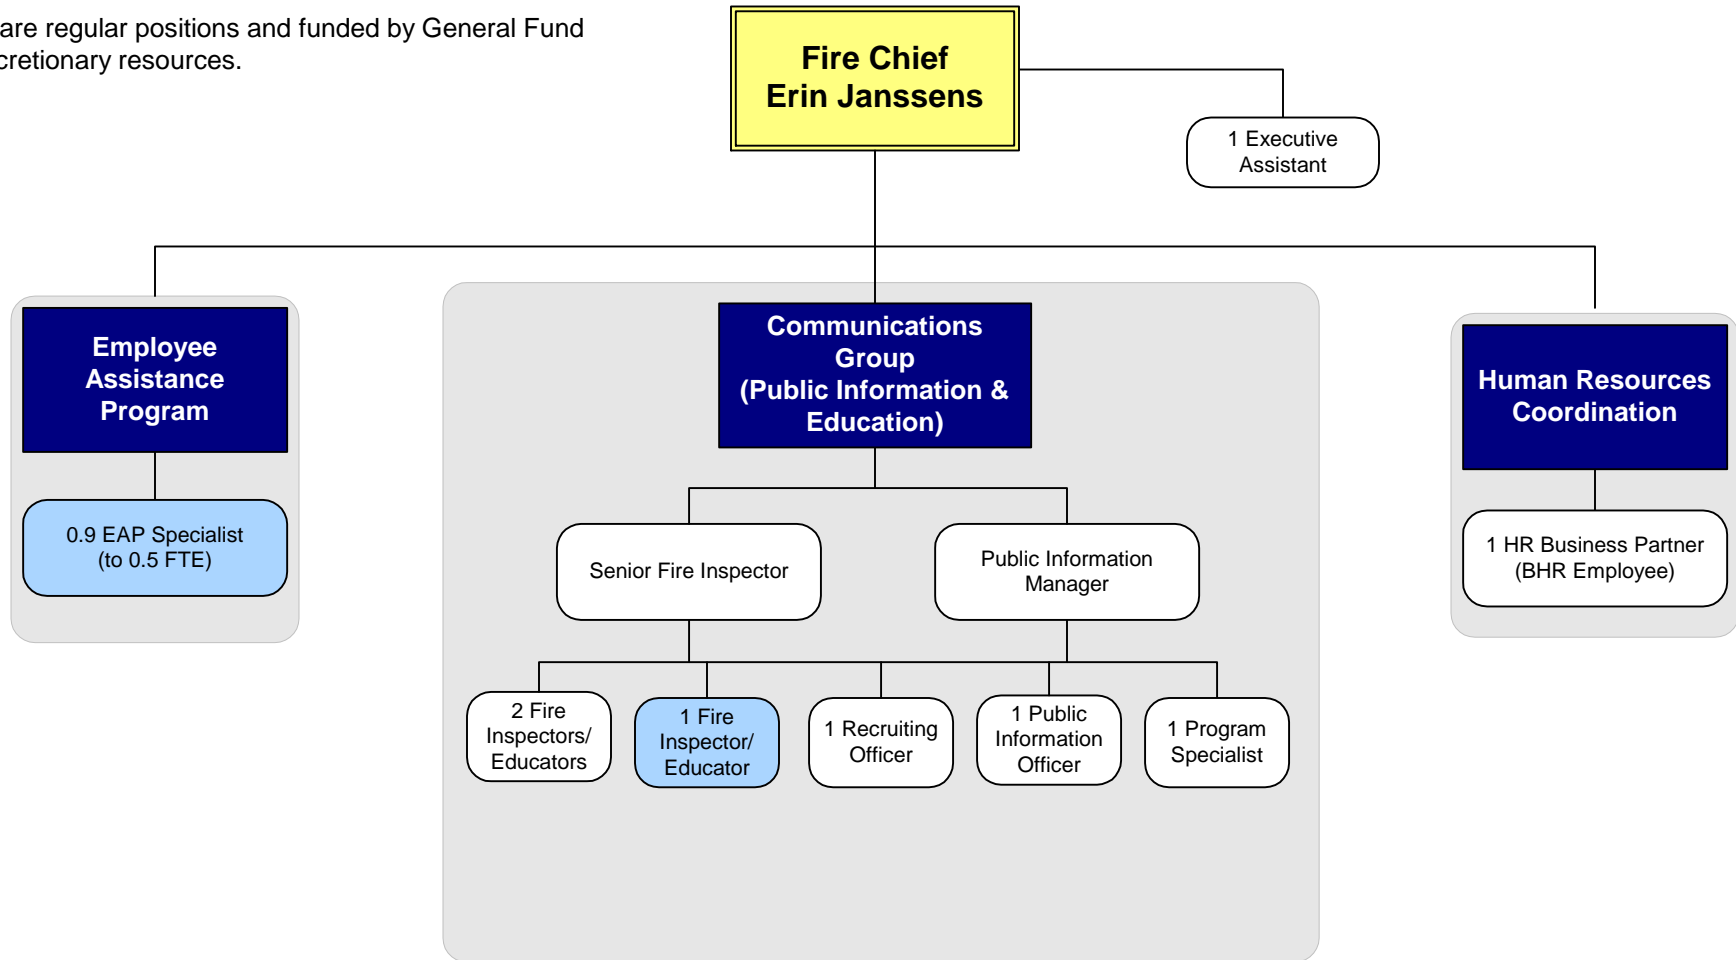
are regular positions and funded by General Fund cretionary resources.

Fire Chief
Erin Janssens

1 Executive Assistant

Employee Assistance Program

0.9 EAP Specialist (to 0.5 FTE)

Communications Group (Public Information & Education)

Senior Fire Inspector

Public Information Manager

2 Fire Inspectors/ Educators

1 Fire Inspector/ Educator

1 Recruiting Officer

1 Public Information Officer

1 Program Specialist

Human Resources Coordination

1 HR Business Partner (BHR Employee)